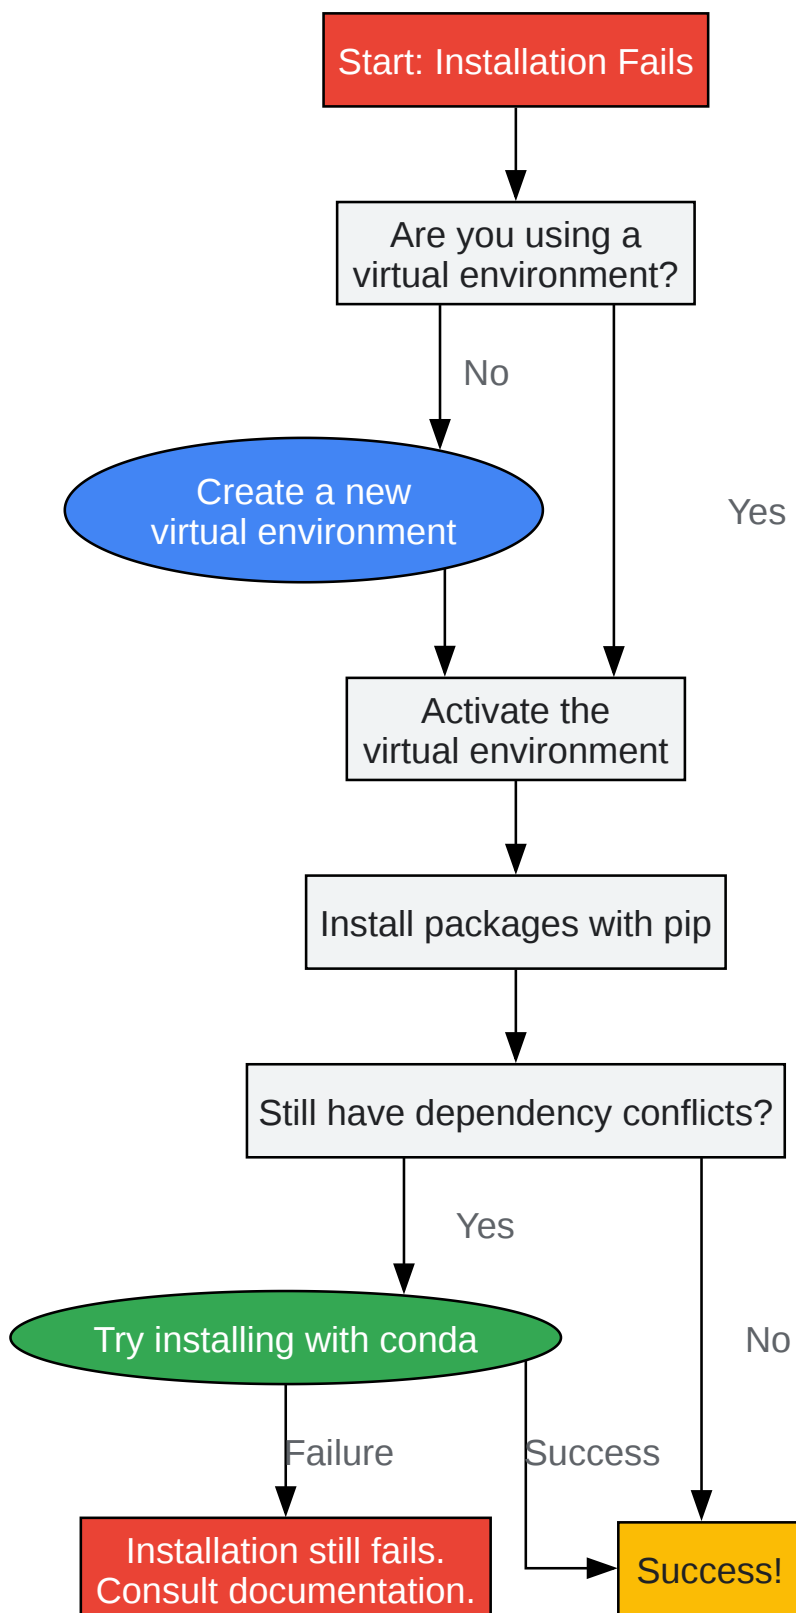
Start: Installation Fails

Are you using a virtual environment?

No

Yes

Create a new virtual environment

Activate the virtual environment

Install packages with pip

Still have dependency conflicts?

Yes

No

Try installing with conda

Failure

Success

Installation still fails. Consult documentation.

Success!